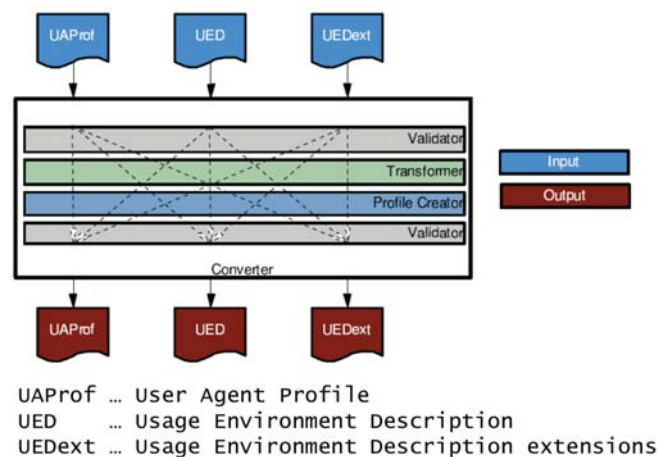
UAProf
UED
UEDext

Validator
Transformer
Profile Creator
Validator

Converter

Input
Output

UAProf
UED
UEDext

UAProf … User Agent Profile
UED … Usage Environment Description
UEDext … Usage Environment Description extensions